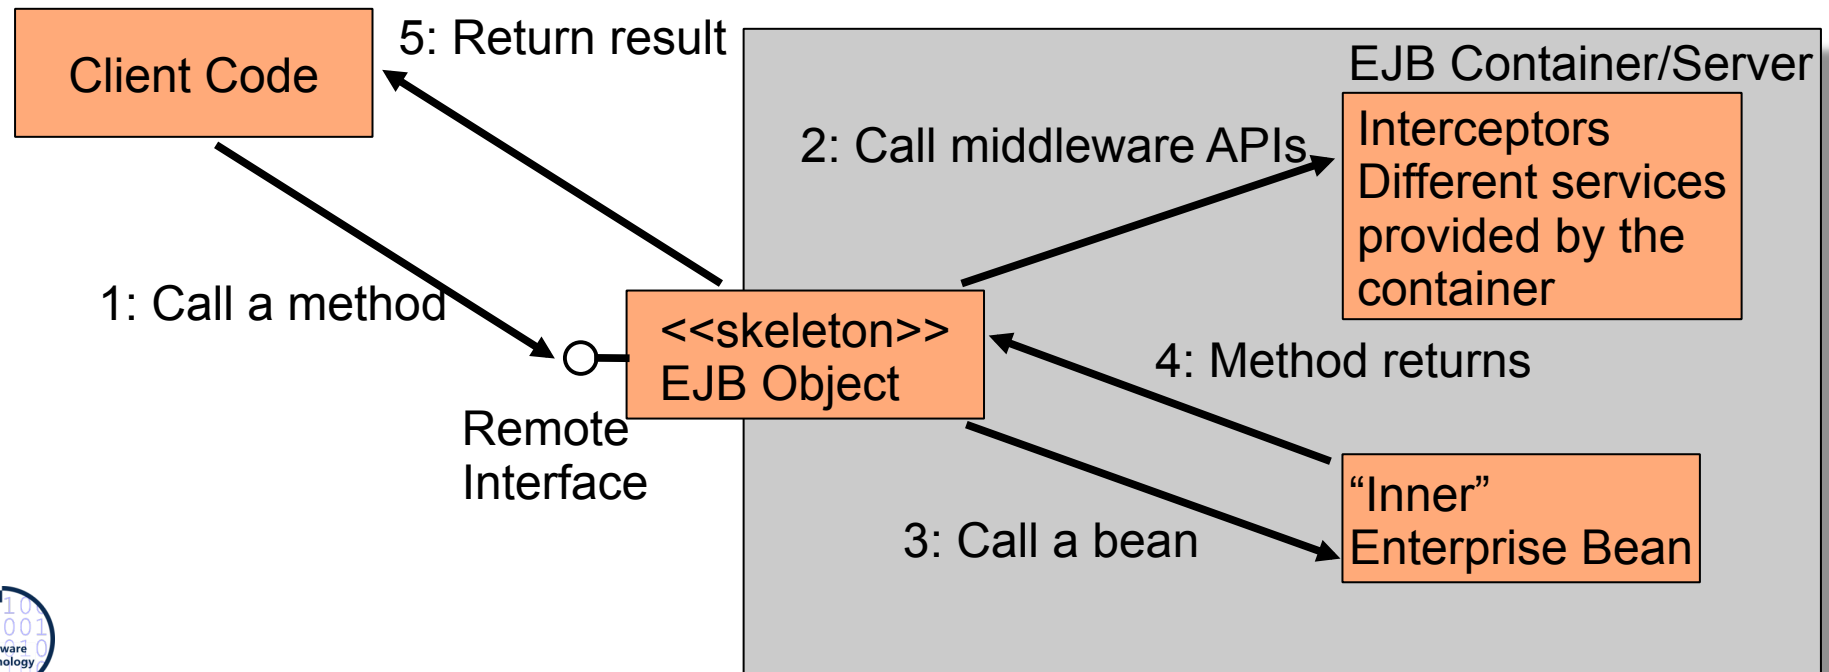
Client Code

5: Return result

EJB Container/Server

2: Call middleware APIs

Interceptors
Different services provided by the container

1: Call a method

<<skeleton>>
EJB Object

4: Method returns

Remote Interface

"Inner" Enterprise Bean

3: Call a bean

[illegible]ware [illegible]ology